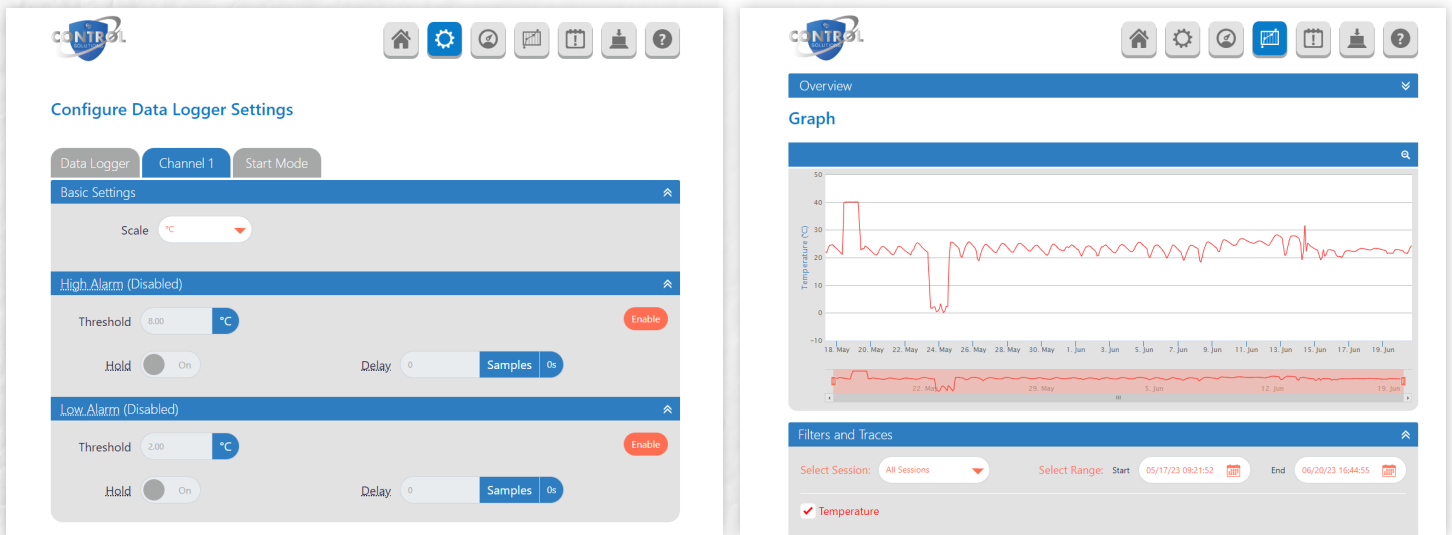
CONTROL SOLUTIONS

Configure Data Logger Settings

Data Logger | Channel 1 | Start Mode

Basic Settings

Scale °C

High Alarm (Disabled)

Threshold 8.00 °C

Enable

Hold On

Delay 0 Samples 0s

Low Alarm (Disabled)

Threshold 2.00 °C

Enable

Hold On

Delay 0 Samples 0s

CONTROL SOLUTIONS

Overview

Graph

50
40
30
20
10
0
-10

Temperature (°C)

18. May 20. May 22. May 24. May 26. May 28. May 30. May 1. Jun 3. Jun 5. Jun 7. Jun 9. Jun 11. Jun 13. Jun 15. Jun 17. Jun 19. Jun

22. May 29. May 5. Jun 12. Jun 19. Jun

Filters and Traces

Select Session: All Sessions

Select Range: Start 05/17/23 09:21:52 End 06/20/23 16:44:55

Temperature